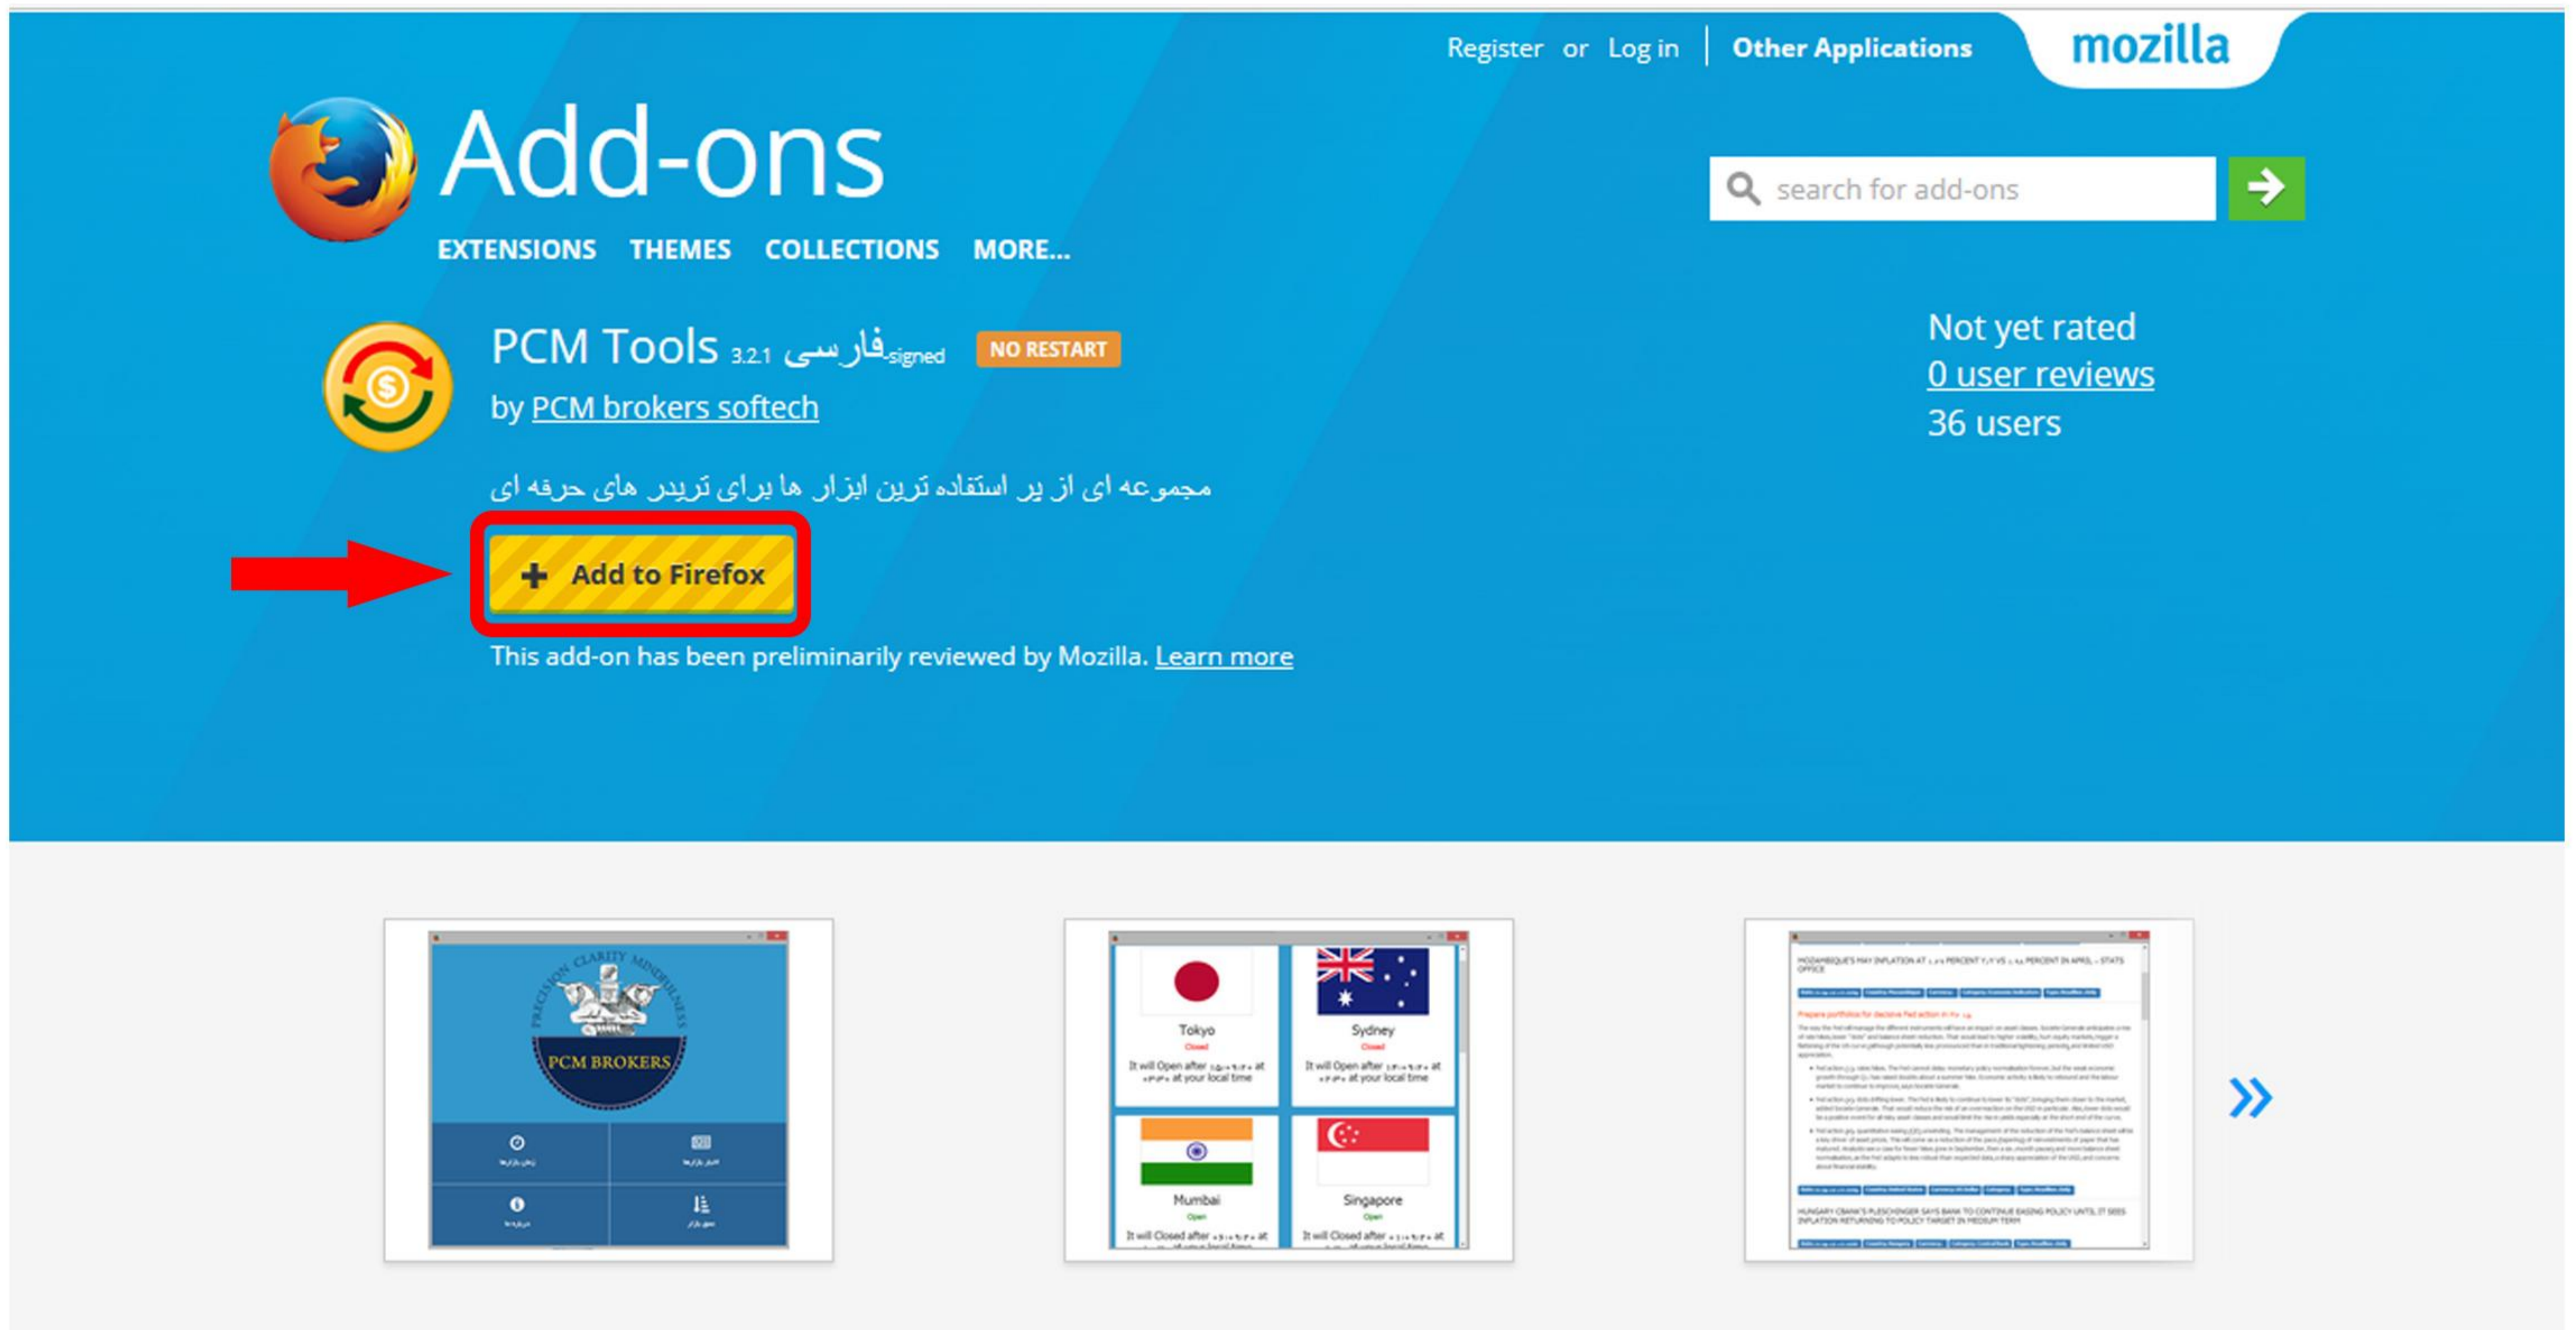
Register or Log in | Other Applications mozilla

Add-ons

search for add-ons

EXTENSIONS THEMES COLLECTIONS MORE...

PCM Tools 3.2.1 فارسی signed NO RESTART

by PCM brokers softech

Not yet rated
0 user reviews
36 users

مجموعه ای از پر استفاده ترین ابزار ها برای تریدر های حرفه ای

+ Add to Firefox

This add-on has been preliminarily reviewed by Mozilla. Learn more

PRECISION CLARITY MINDFULNESS
PCM BROKERS

Tokyo
Closed
It will Open after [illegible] at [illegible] at your local time

Sydney
Closed
It will Open after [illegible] at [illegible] at your local time

Mumbai
Open
It will Closed after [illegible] at

Singapore
Open
It will Closed after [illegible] at

MOZAMBIQUE'S MAY INFLATION AT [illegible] PERCENT Y/Y VS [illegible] PERCENT IN APRIL - STATS OFFICE

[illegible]

HUNGARY CBANK'S PLESCHINGER SAYS BANK TO CONTINUE EASING POLICY UNTIL IT SEES INFLATION RETURNING TO POLICY TARGET IN MEDIUM TERM

»